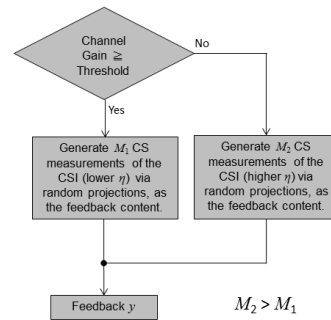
Channel Gain $\geq$ Threshold

No

Yes

Generate $M_1$ CS measurements of the CSI (lower $\eta$) via random projections, as the feedback content.

Generate $M_2$ CS measurements of the CSI (higher $\eta$) via random projections, as the feedback content.

Feedback $y$

$M_2 > M_1$